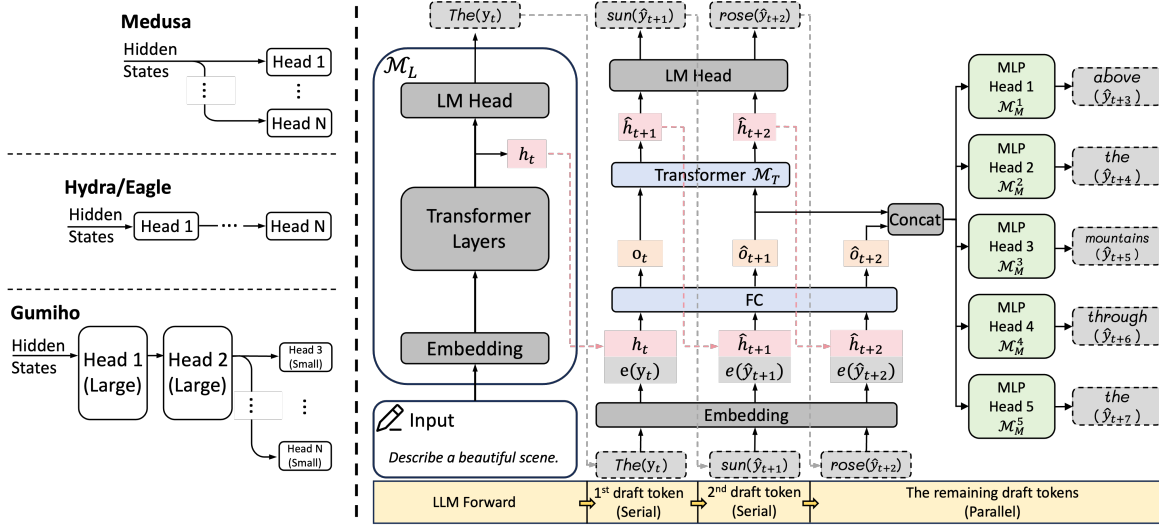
Medusa

Hidden States

Head 1

⋮

⋮

Head N

Hydra/Eagle

Hidden States

Head 1

···

Head N

Gumiho

Hidden States

Head 1 (Large)

Head 2 (Large)

Head 3 (Small)

⋮

⋮

Head N (Small)

The$(y_t)$

sun$(\hat{y}_{t+1})$

rose$(\hat{y}_{t+2})$

$\mathcal{M}_L$

LM Head

$h_t$

Transformer Layers

Embedding

Input

Describe a beautiful scene.

LM Head

$\hat{h}_{t+1}$

$\hat{h}_{t+2}$

Transformer $\mathcal{M}_T$

$o_t$

$\hat{o}_{t+1}$

$\hat{o}_{t+2}$

FC

$h_t$

$e(y_t)$

$\hat{h}_{t+1}$

$e(\hat{y}_{t+1})$

$\hat{h}_{t+2}$

$e(\hat{y}_{t+2})$

Embedding

The$(y_t)$

sun$(\hat{y}_{t+1})$

rose$(\hat{y}_{t+2})$

Concat

MLP Head 1 $\mathcal{M}_M^1$

above $(\hat{y}_{t+3})$

MLP Head 2 $\mathcal{M}_M^2$

the $(\hat{y}_{t+4})$

MLP Head 3 $\mathcal{M}_M^3$

mountains $(\hat{y}_{t+5})$

MLP Head 4 $\mathcal{M}_M^4$

through $(\hat{y}_{t+6})$

MLP Head 5 $\mathcal{M}_M^5$

the $(\hat{y}_{t+7})$

LLM Forward

1st draft token (Serial)

2nd draft token (Serial)

The remaining draft tokens (Parallel)